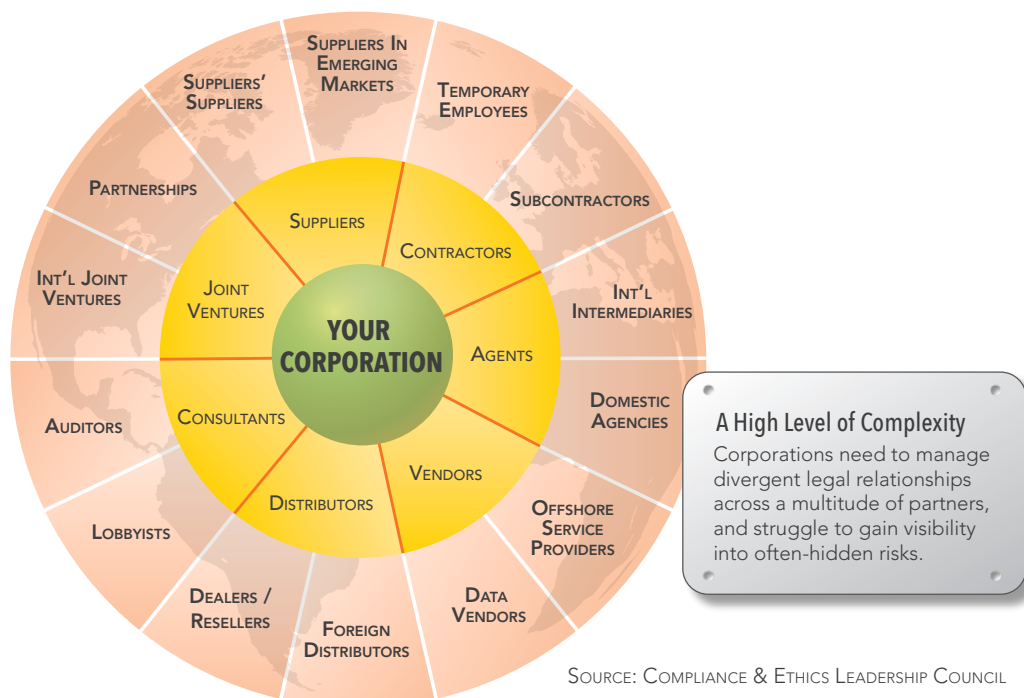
Suppliers In Emerging Markets

Temporary Employees

Subcontractors

Int'l Intermediaries

Domestic Agencies

Offshore Service Providers

Data Vendors

Foreign Distributors

Dealers / Resellers

Lobbyists

Auditors

Int'l Joint Ventures

Partnerships

Suppliers' Suppliers

Suppliers

Contractors

Agents

Vendors

Distributors

Consultants

Joint Ventures

YOUR CORPORATION

A High Level of Complexity

Corporations need to manage divergent legal relationships across a multitude of partners, and struggle to gain visibility into often-hidden risks.

Source: Compliance & Ethics Leadership Council